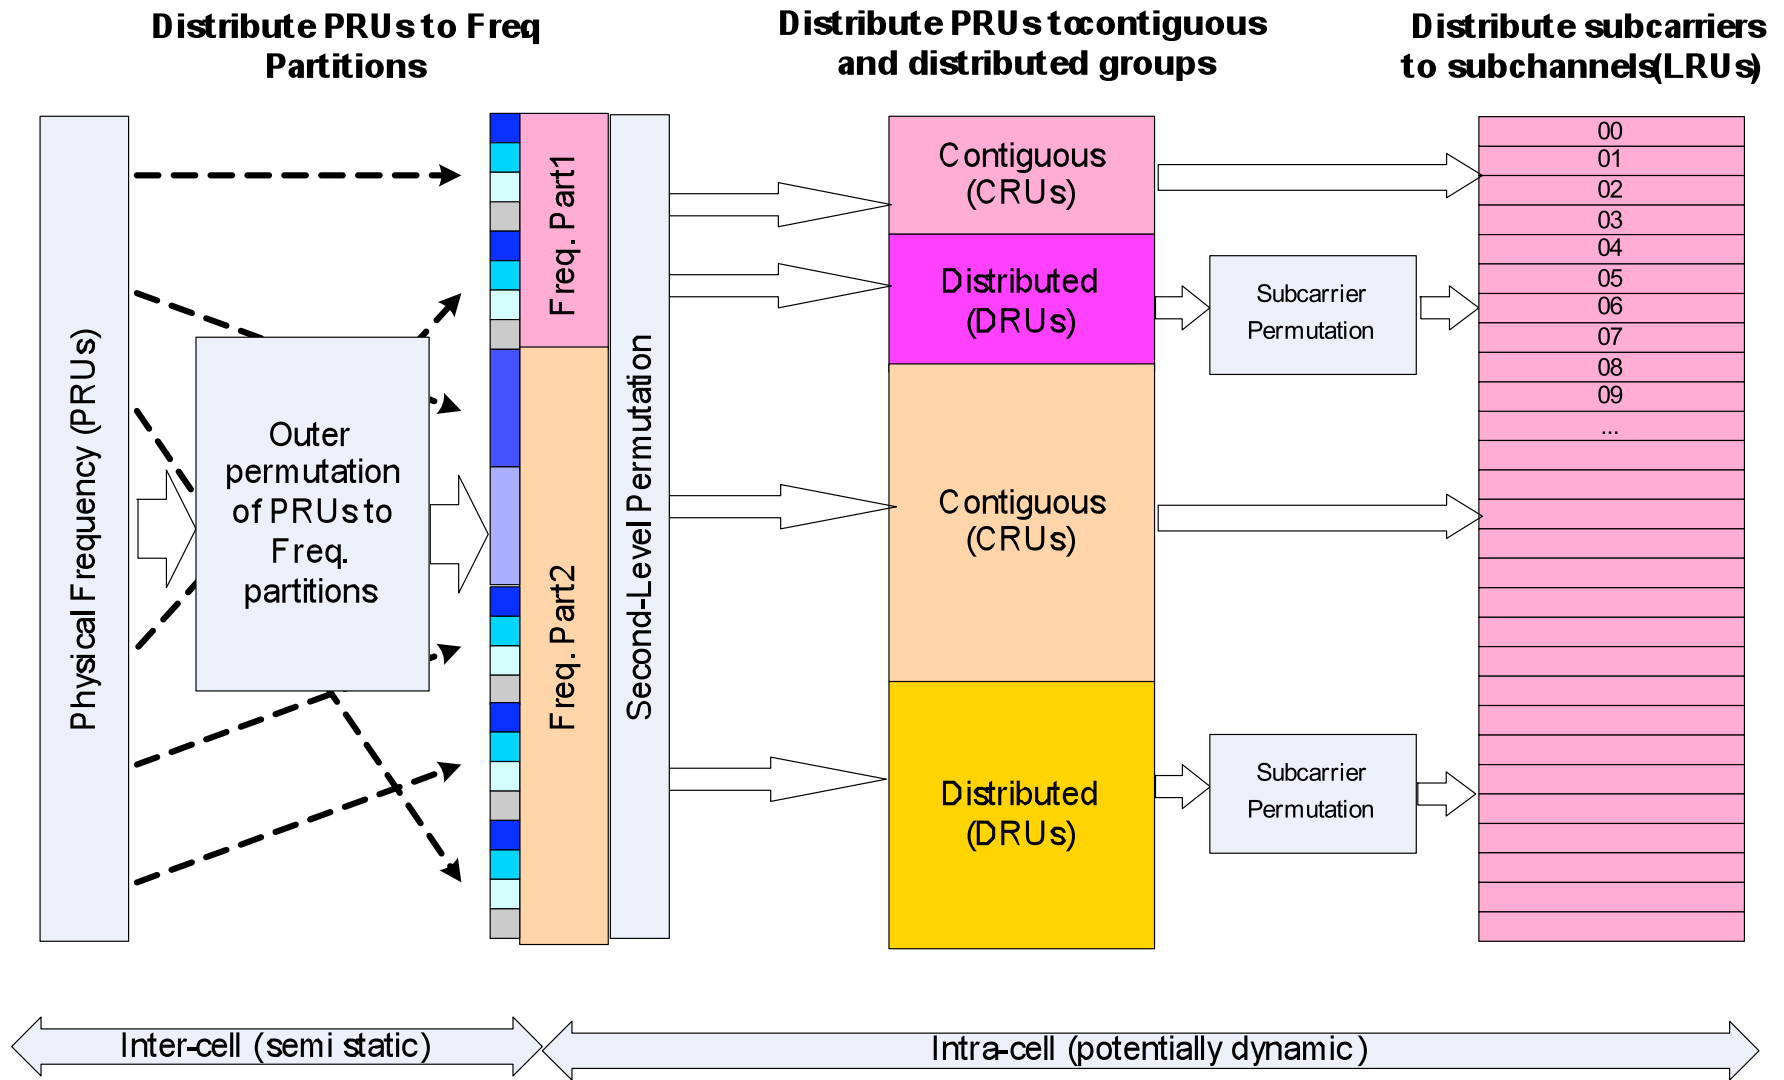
Distribute PRUs to Freq Partitions

Distribute PRUs tocontiguous and distributed groups

Distribute subcarriers to subchannels(LRUs)

Physical Frequency (PRUs)

Outer permutation of PRUs to Freq. partitions

Freq. Part1

Freq. Part2

Second-Level Permutation

Contiguous (CRUs)

Distributed (DRUs)

Contiguous (CRUs)

Distributed (DRUs)

Subcarrier Permutation

Subcarrier Permutation

00
01
02
03
04
05
06
07
08
09
...

Inter-cell (semi static)

Intra-cell (potentially dynamic)